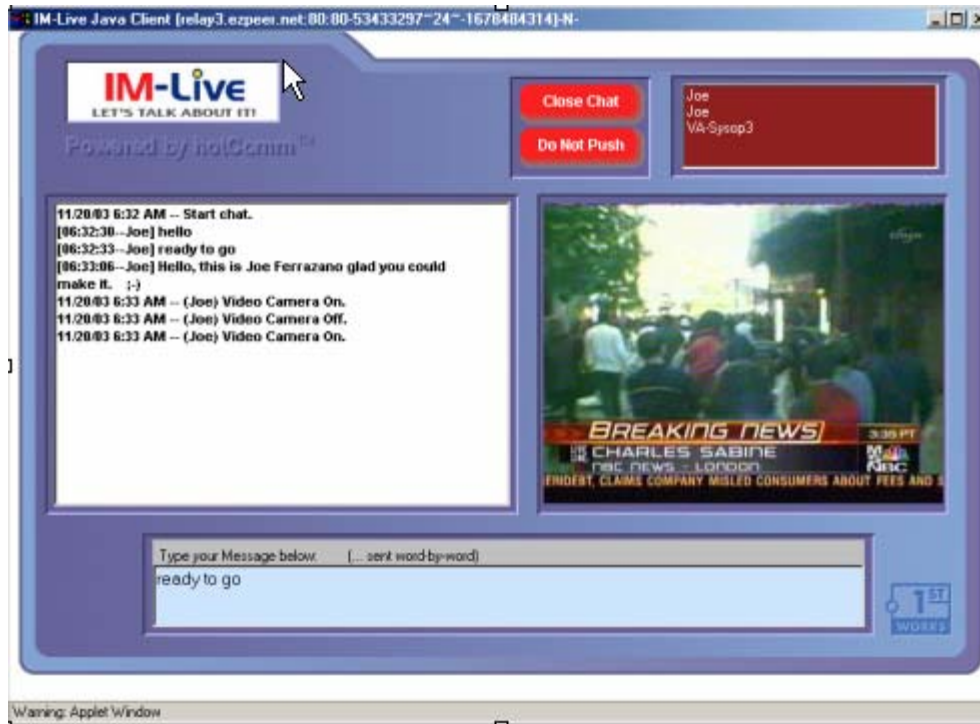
IM-Live Java Client (relay3.ezpeer.net:80:80-53433297~24~-1678484314)-N-

IM-Live
LET'S TALK ABOUT IT!

Powered by HotComm™

Close Chat

Do Not Push

Joe
Joe
VA-Sysop3

11/20/03 6:32 AM -- Start chat.
[06:32:30--Joe] hello
[06:32:33--Joe] ready to go
[06:33:06--Joe] Hello, this is Joe Ferrazano glad you could make it. :-)
11/20/03 6:33 AM -- (Joe) Video Camera On.
11/20/03 6:33 AM -- (Joe) Video Camera Off.
11/20/03 6:33 AM -- (Joe) Video Camera On.

BREAKING NEWS
3:35 PT
CHARLES SABINE
NBC NEWS - LONDON
MSNBC
ENDENT, CLAIMS COMPANY MISLED CONSUMERS ABOUT FEES AND S

Type your Message below. (... sent word-by-word)
ready to go

1ST
WORKS

Warning: Applet Window